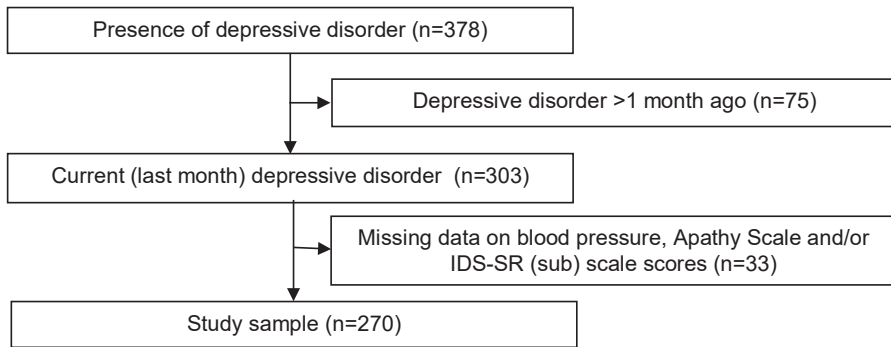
Presence of depressive disorder (n=378)

Depressive disorder >1 month ago (n=75)

Current (last month) depressive disorder (n=303)

Missing data on blood pressure, Apathy Scale and/or IDS-SR (sub) scale scores (n=33)

Study sample (n=270)